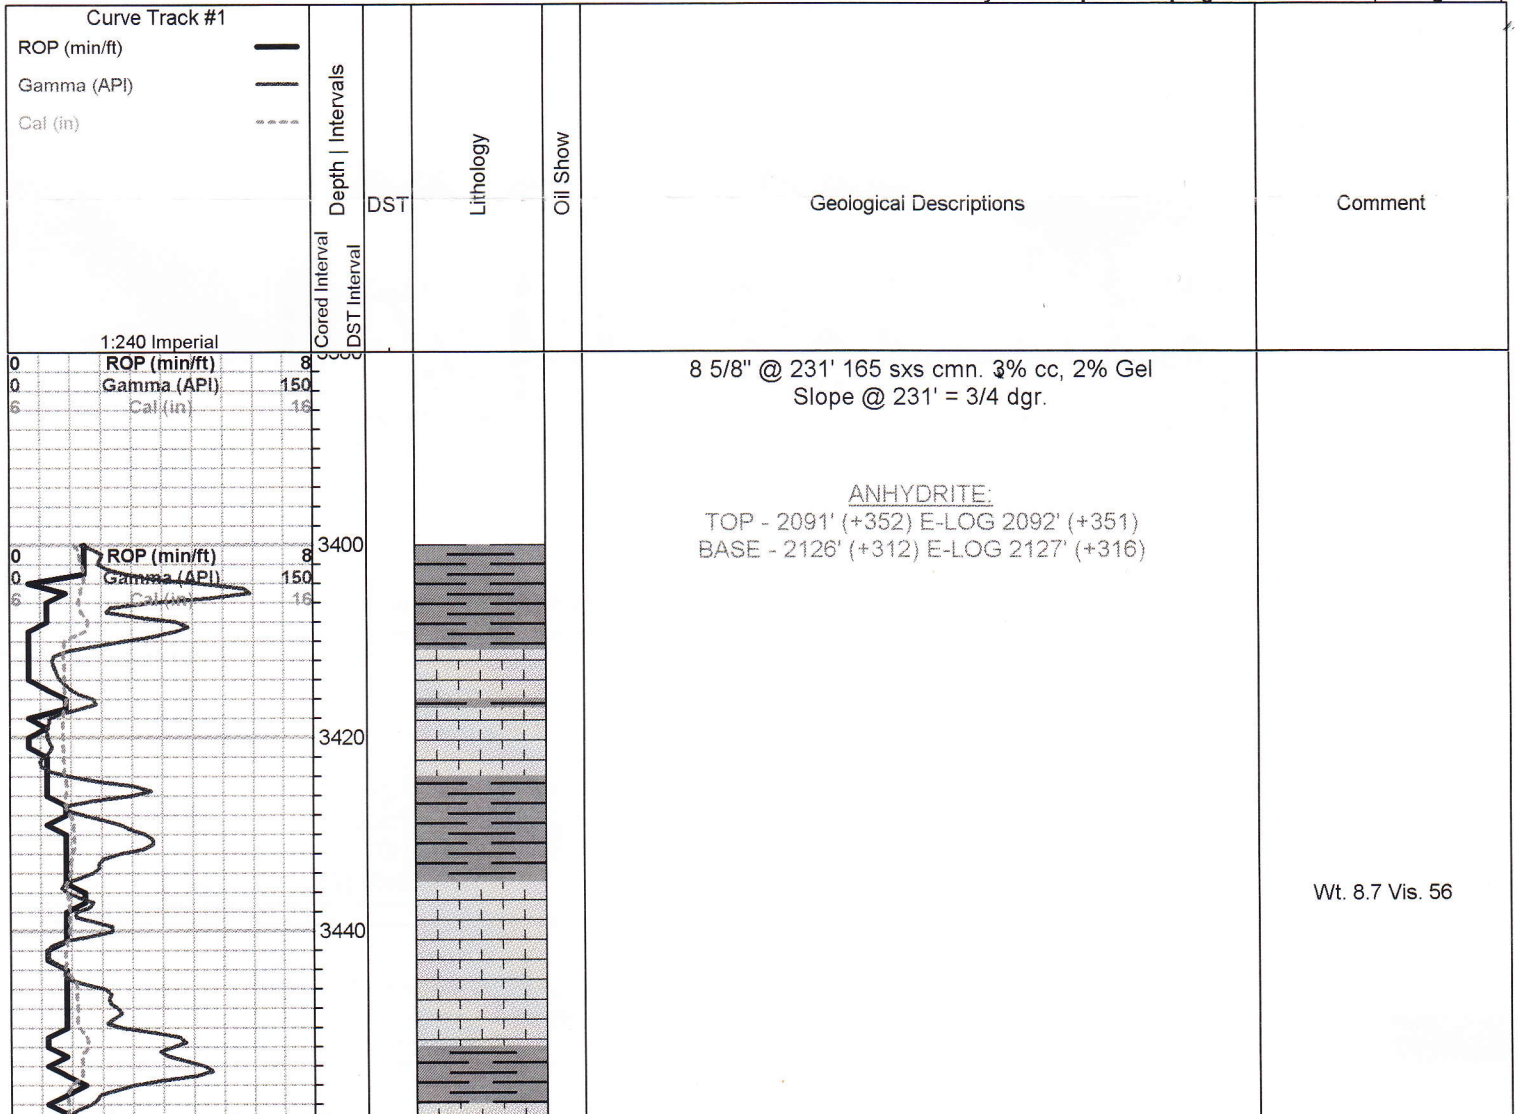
Curve Track #1
ROP (min/ft)
Gamma (API)
Cal (in)
1:240 Imperial

Cored Interval
DST Interval
Depth | Intervals
DST
Lithology
Oil Show
Geological Descriptions
Comment

0 ROP (min/ft) 8
0 Gamma (API) 150
6 Cal (in) 16

8 5/8" @ 231' 165 sxs cmn. 3% cc, 2% Gel
Slope @ 231' = 3/4 dgr.

ANHYDRITE:
TOP - 2091' (+352) E-LOG 2092' (+351)
BASE - 2126' (+312) E-LOG 2127' (+316)

3400
0 ROP (min/ft) 8
0 Gamma (API) 150
6 Cal (in) 16

3420

Wt. 8.7 Vis. 56

3440